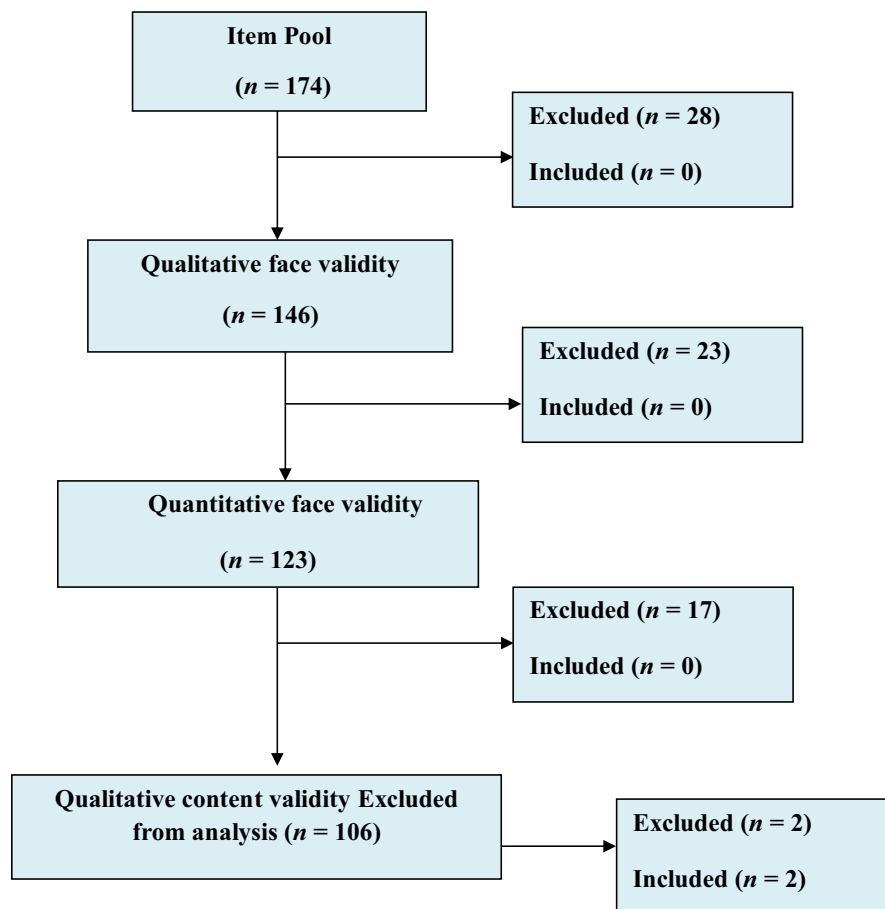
Item Pool

($n$ = 174)

Excluded ($n$ = 28)

Included ($n$ = 0)

Qualitative face validity

($n$ = 146)

Excluded ($n$ = 23)

Included ($n$ = 0)

Quantitative face validity

($n$ = 123)

Excluded ($n$ = 17)

Included ($n$ = 0)

Qualitative content validity Excluded from analysis ($n$ = 106)

Excluded ($n$ = 2)

Included ($n$ = 2)